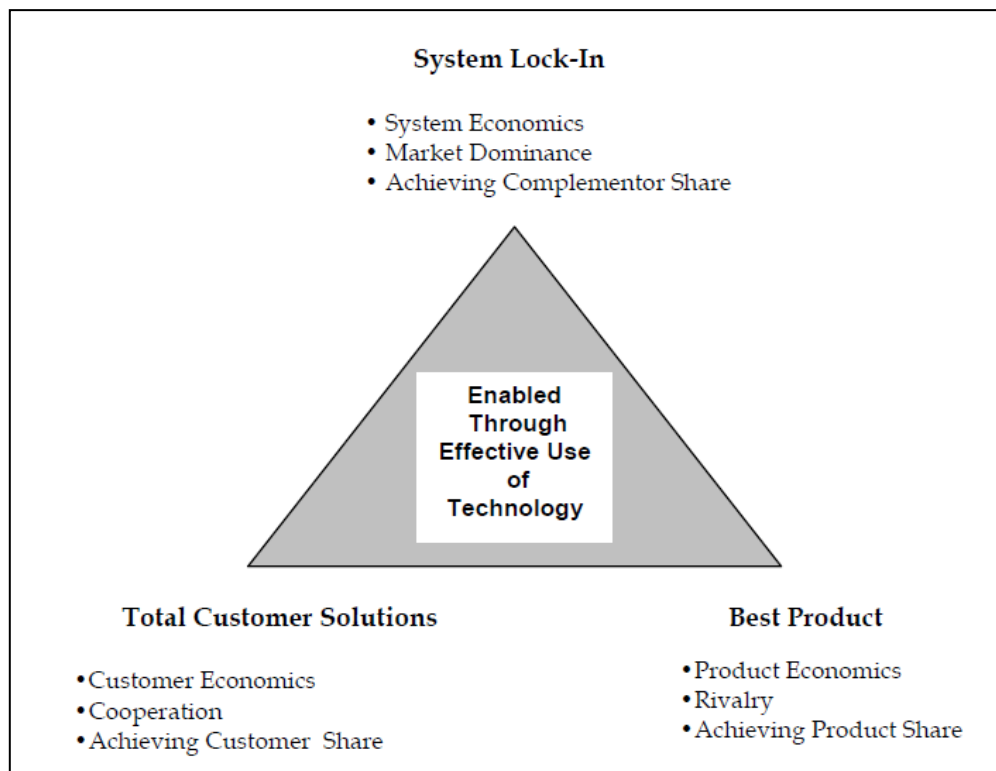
System Lock-In

• System Economics
• Market Dominance
• Achieving Complementor Share

Enabled Through Effective Use of Technology

Total Customer Solutions

• Customer Economics
• Cooperation
• Achieving Customer Share

Best Product

• Product Economics
• Rivalry
• Achieving Product Share